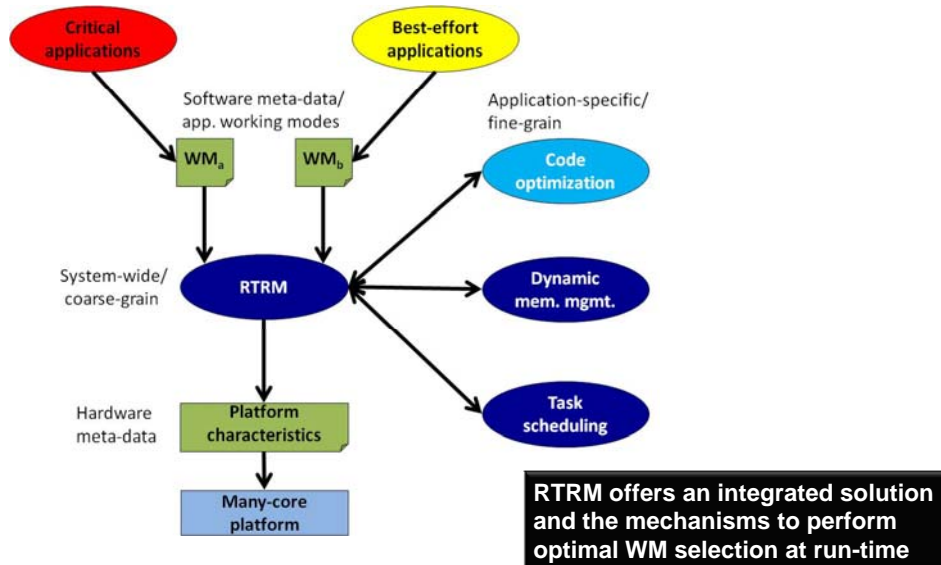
Critical applications

Best-effort applications

Software meta-data/ app. working modes

Application-specific/ fine-grain

$WM_a$

$WM_b$

Code optimization

System-wide/ coarse-grain

RTRM

Dynamic mem. mgmt.

Task scheduling

Hardware meta-data

Platform characteristics

Many-core platform

RTRM offers an integrated solution and the mechanisms to perform optimal WM selection at run-time